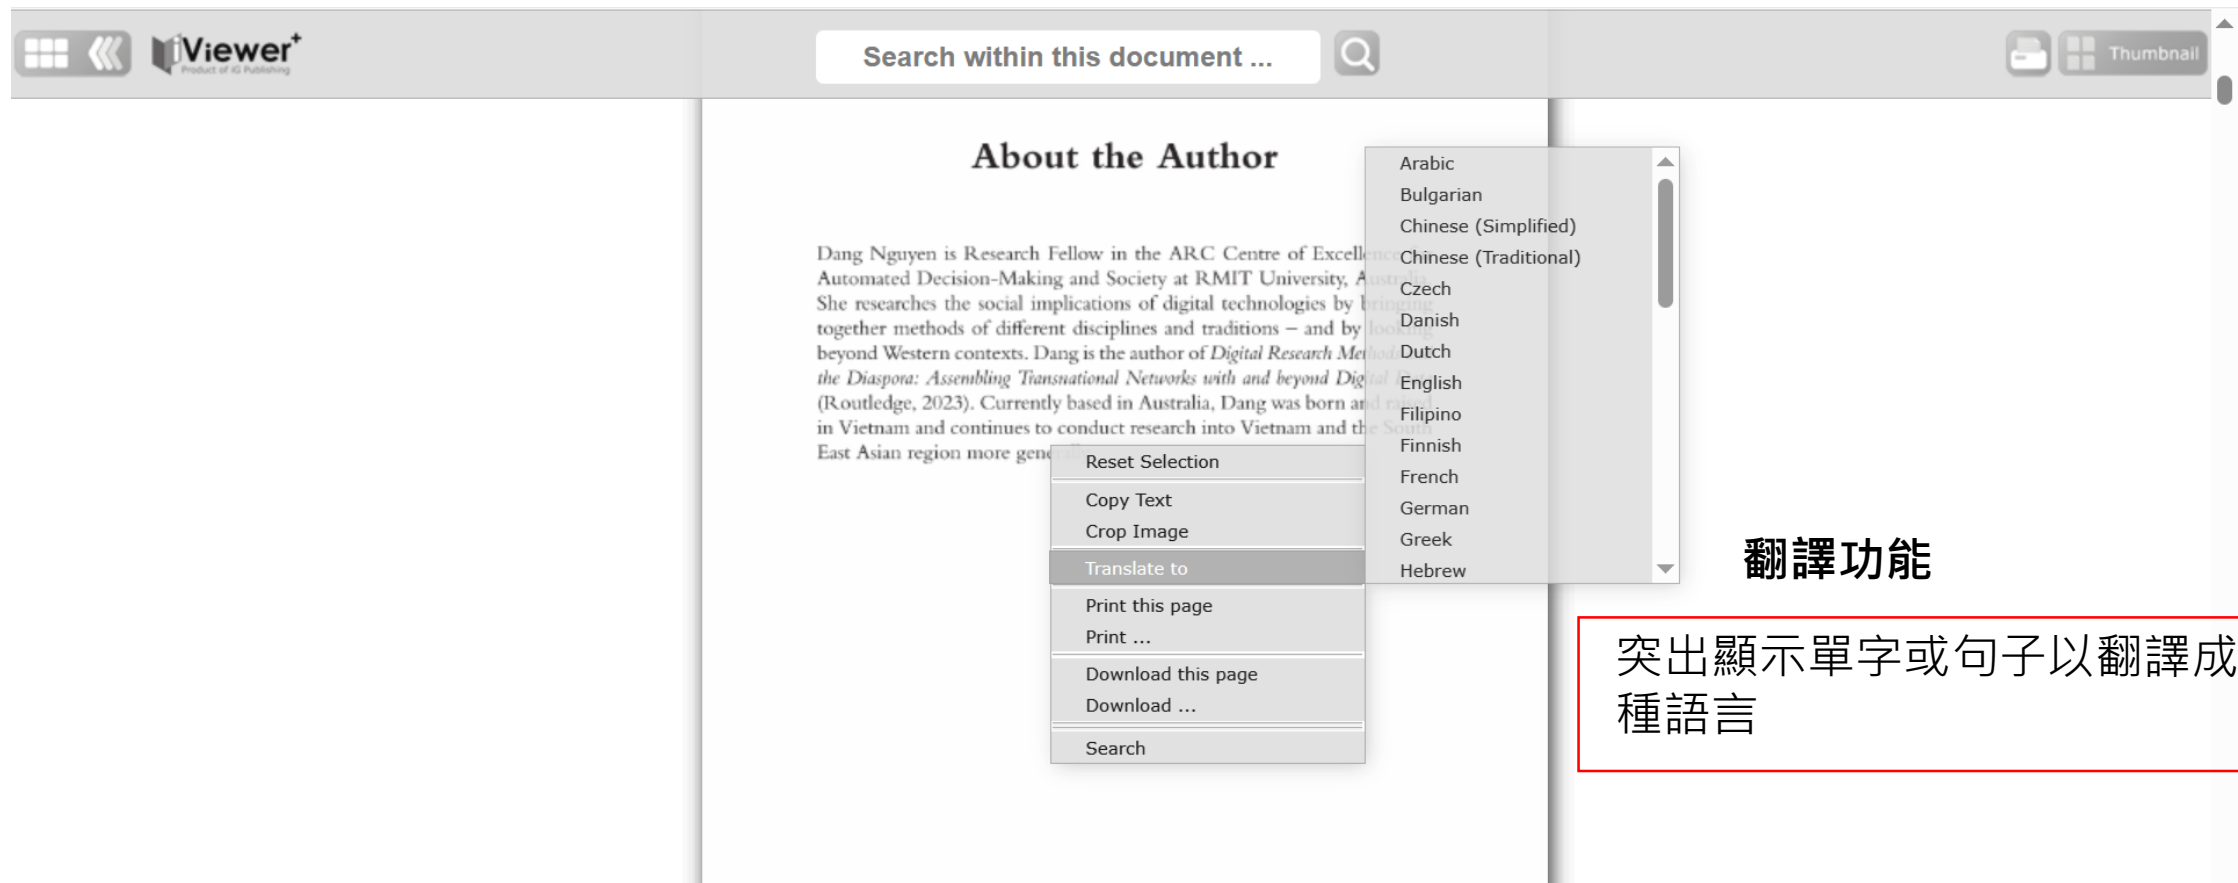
iViewer+
Product of IG Publishing

Search within this document ...

Thumbnail

About the Author

Dang Nguyen is Research Fellow in the ARC Centre of Excell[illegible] Automated Decision-Making and Society at RMIT University, A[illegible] She researches the social implications of digital technologies by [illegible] together methods of different disciplines and traditions – and by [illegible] beyond Western contexts. Dang is the author of *Digital Research Me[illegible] the Diaspora: Assembling Transnational Networks with and beyond Dig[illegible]* (Routledge, 2023). Currently based in Australia, Dang was born a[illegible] in Vietnam and continues to conduct research into Vietnam and th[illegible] East Asian region more gen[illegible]

Reset Selection
Copy Text
Crop Image
Translate to
Print this page
Print ...
Download this page
Download ...
Search

Arabic
Bulgarian
Chinese (Simplified)
Chinese (Traditional)
Czech
Danish
Dutch
English
Filipino
Finnish
French
German
Greek
Hebrew

翻譯功能

突出顯示單字或句子以翻譯成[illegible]種語言